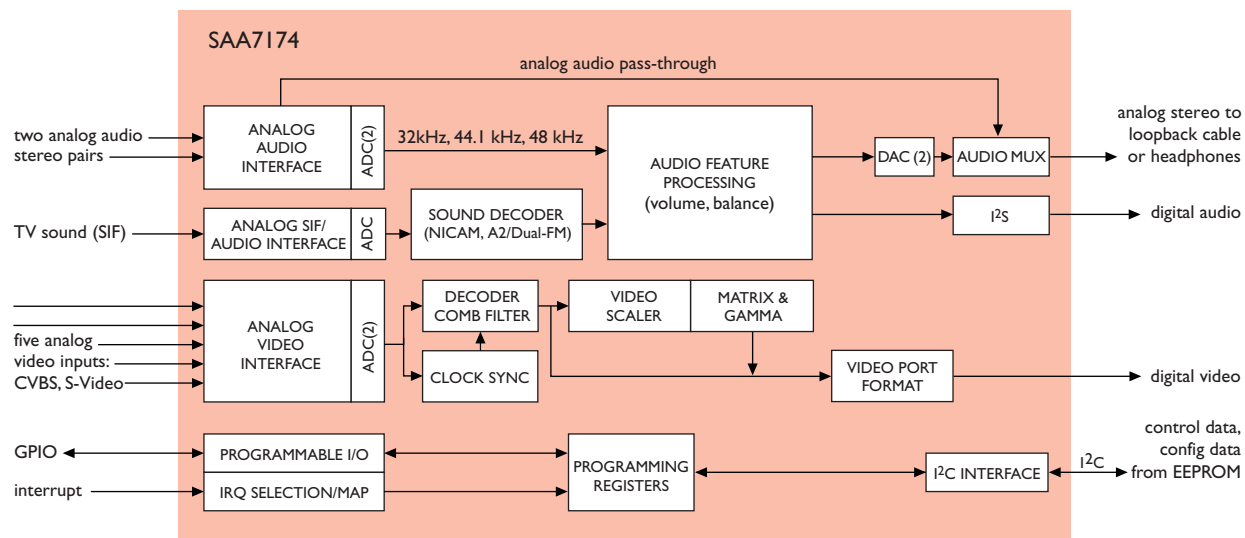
SAA7174

analog audio pass-through

two analog audio stereo pairs

ANALOG AUDIO INTERFACE

ADC(2)

32kHz, 44.1 kHz, 48 kHz

AUDIO FEATURE PROCESSING (volume, balance)

DAC (2)

AUDIO MUX

analog stereo to loopback cable or headphones

TV sound (SIF)

ANALOG SIF/ AUDIO INTERFACE

ADC

SOUND DECODER (NICAM, A2/Dual-FM)

$I^2S$

digital audio

five analog video inputs: CVBS, S-Video

ANALOG VIDEO INTERFACE

ADC(2)

DECODER COMB FILTER

CLOCK SYNC

VIDEO SCALER

MATRIX & GAMMA

VIDEO PORT FORMAT

digital video

GPIO

PROGRAMMABLE I/O

interrupt

IRQ SELECTION/MAP

PROGRAMMING REGISTERS

$I^2C$ INTERFACE

$I^2C$

control data, config data from EEPROM